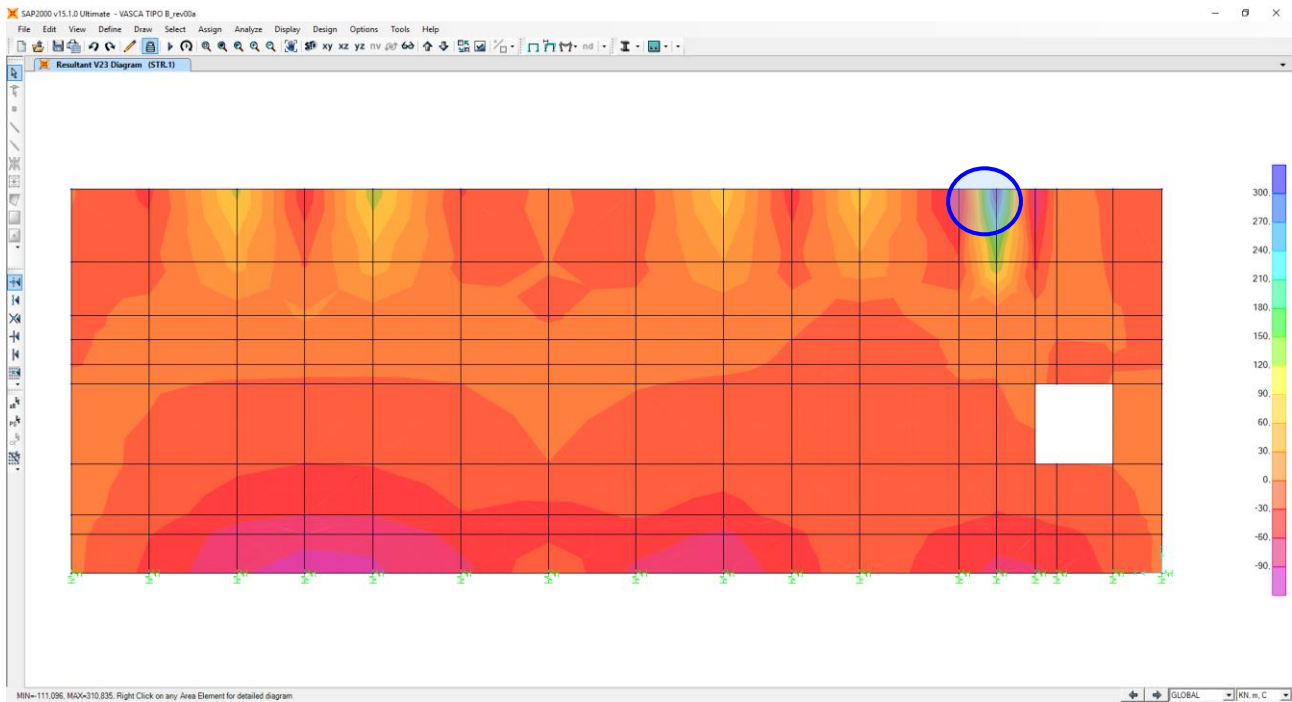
SAP2000 v15.1.0 Ultimate - VASCA TIPO B_rev00a

File Edit View Define Draw Select Assign Analyze Display Design Options Tools Help

xy xz yz nv nd

Resultant V23 Diagram (STR.1)

300.
270.
240.
210.
180.
150.
120.
90.
60.
30.
0.
-30.
-60.
-90.

MIN=-111,096, MAX=310,835, Right Click on any Area Element for detailed diagram

GLOBAL

KN, m, C